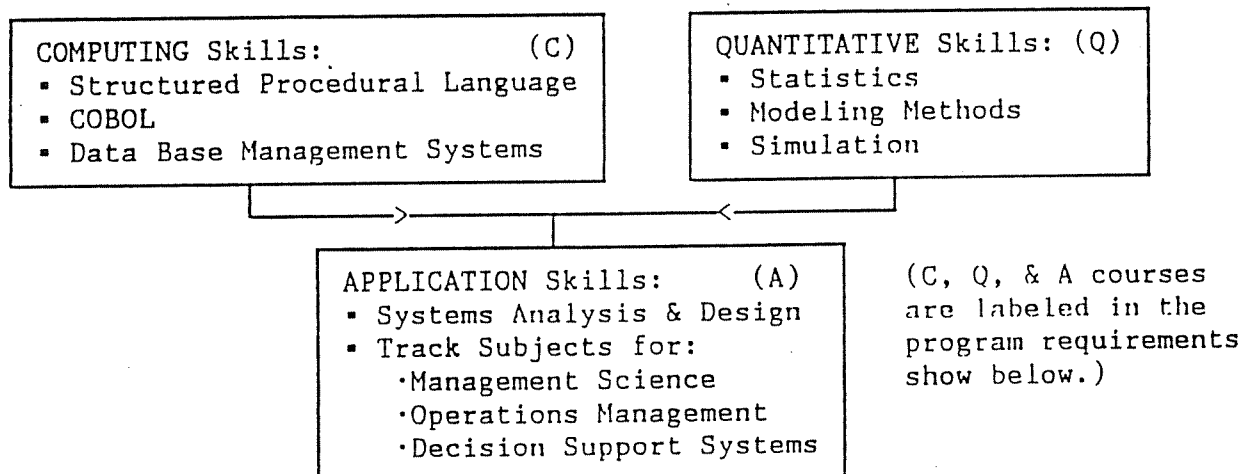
COMPUTING Skills: (C)
▪ Structured Procedural Language
▪ COBOL
▪ Data Base Management Systems

QUANTITATIVE Skills: (Q)
▪ Statistics
▪ Modeling Methods
▪ Simulation

APPLICATION Skills: (A)
▪ Systems Analysis & Design
▪ Track Subjects for:
·Management Science
·Operations Management
·Decision Support Systems

(C, Q, & A courses are labeled in the program requirements show below.)